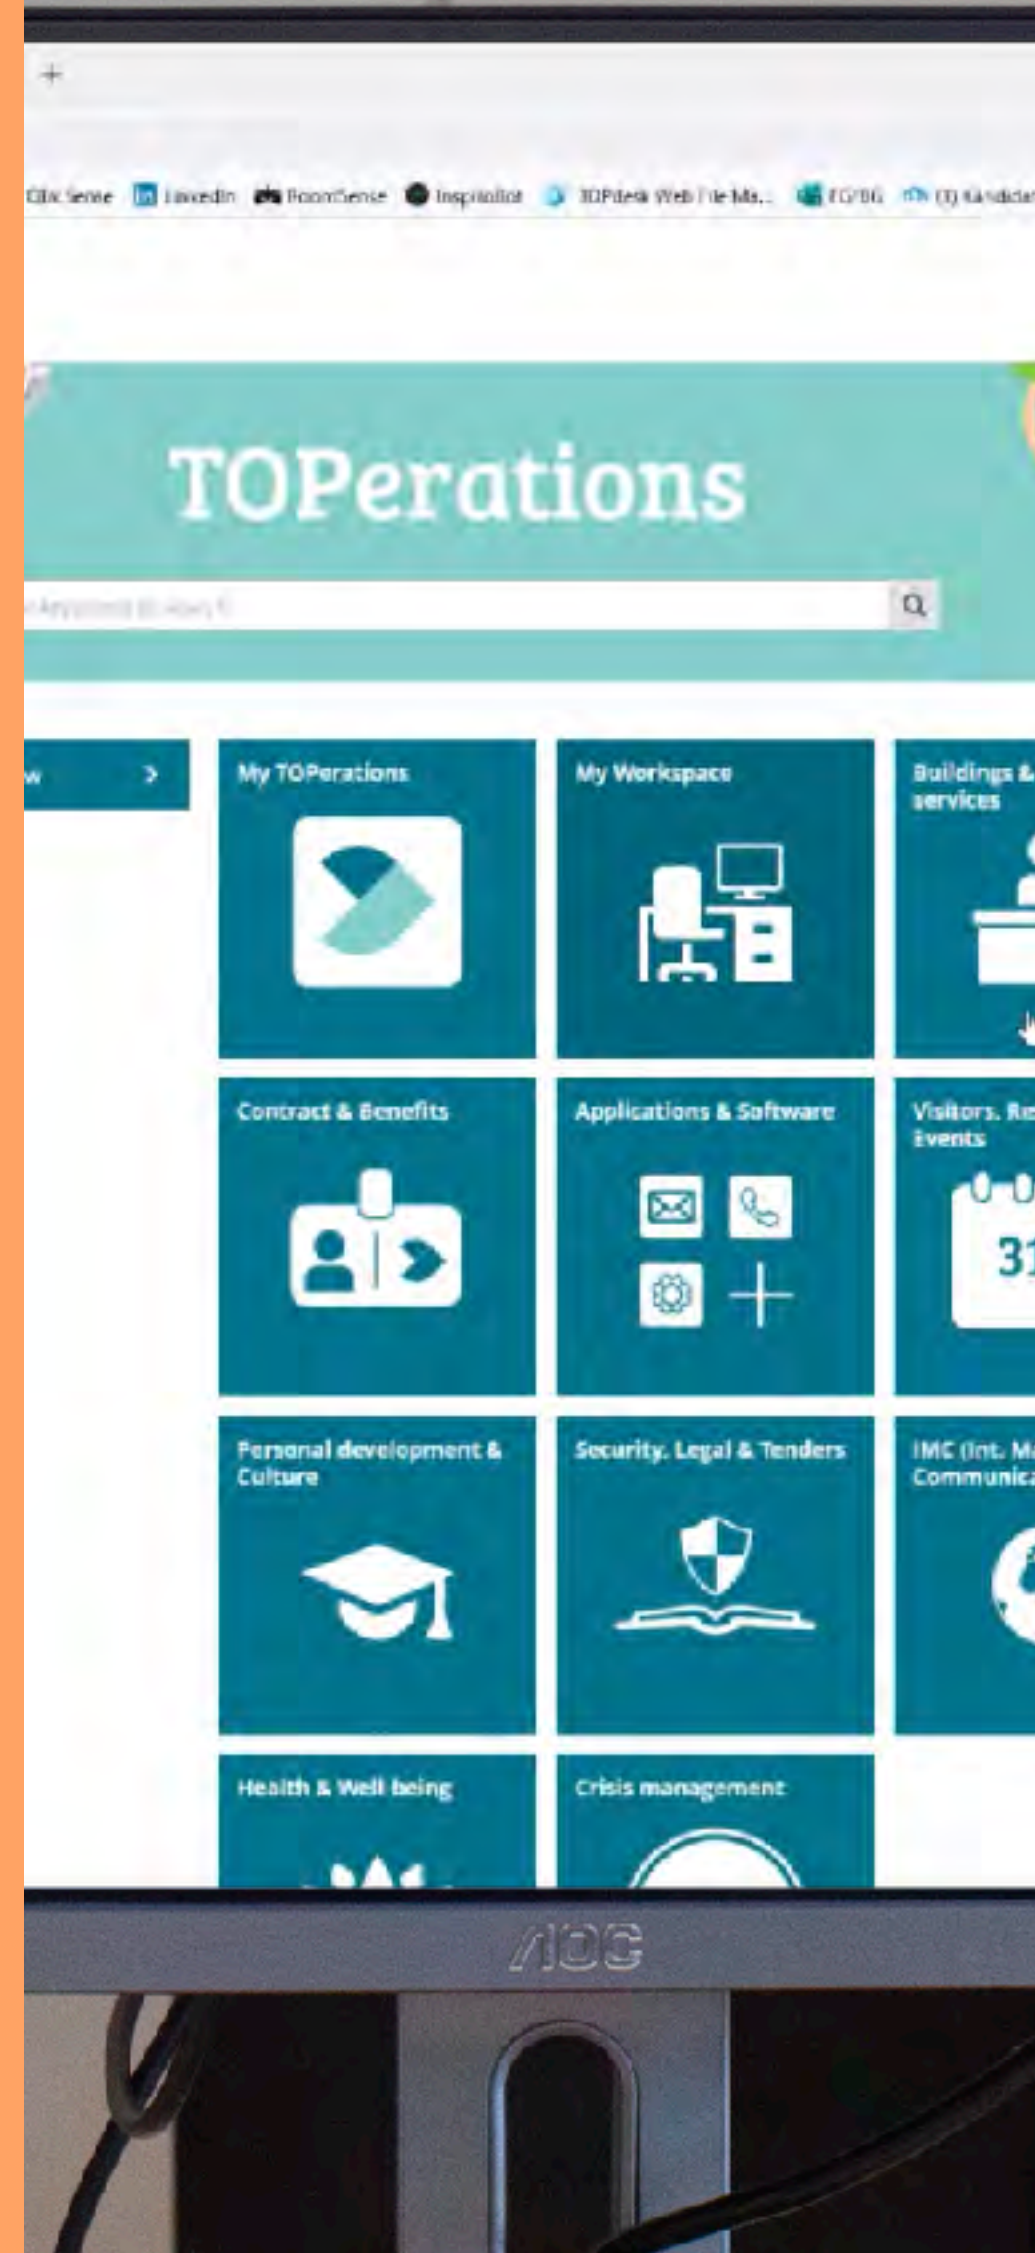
+

Citix Sense LinkedIn RoomSense Inspiration TOPdesk Web File Ma... FG/BG (1) Kandidat

TOPerations

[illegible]

w >

My TOPerations

My Workspace

Buildings & services

Contract & Benefits

Applications & Software

Visitors, Re Events

31

Personal development & Culture

Security, Legal & Tenders

IMC (Int. M Communica

Health & Well being

Crisis management

AOC